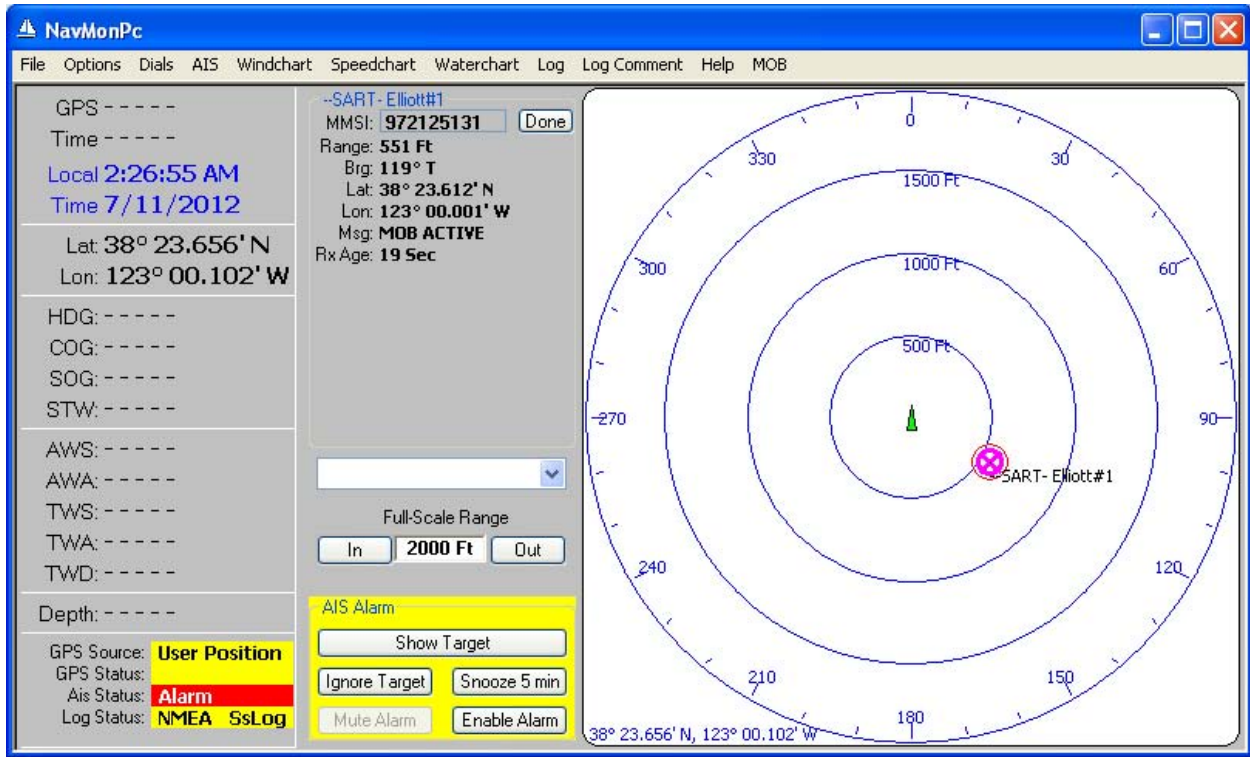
NavMonPc

File Options Dials AIS Windchart Speedchart Waterchart Log Log Comment Help MOB

GPS - - - - -
Time - - - - -
Local 2:26:55 AM
Time 7/11/2012

Lat: 38° 23.656' N
Lon: 123° 00.102' W

HDG: - - - - -
COG: - - - - -
SOG: - - - - -
STW: - - - - -

AWS: - - - - -
AWA: - - - - -
TWS: - - - - -
TWA: - - - - -
TWD: - - - - -

Depth: - - - - -

GPS Source: User Position
GPS Status:
Ais Status: Alarm
Log Status: NMEA SsLog

--SART- Elliott#1
MMSI: 972125131 Done
Range: 551 Ft
Brg: 119° T
Lat: 38° 23.612' N
Lon: 123° 00.001' W
Msg: MOB ACTIVE
Rx Age: 19 Sec

Full-Scale Range
In 2000 Ft Out

AIS Alarm
Show Target
Ignore Target Snooze 5 min
Mute Alarm Enable Alarm

0
30
60
90
120
150
180
210
240
270
300
330
1500 Ft
1000 Ft
500 Ft
SART- Elliott#1
38° 23.656' N, 123° 00.102' W